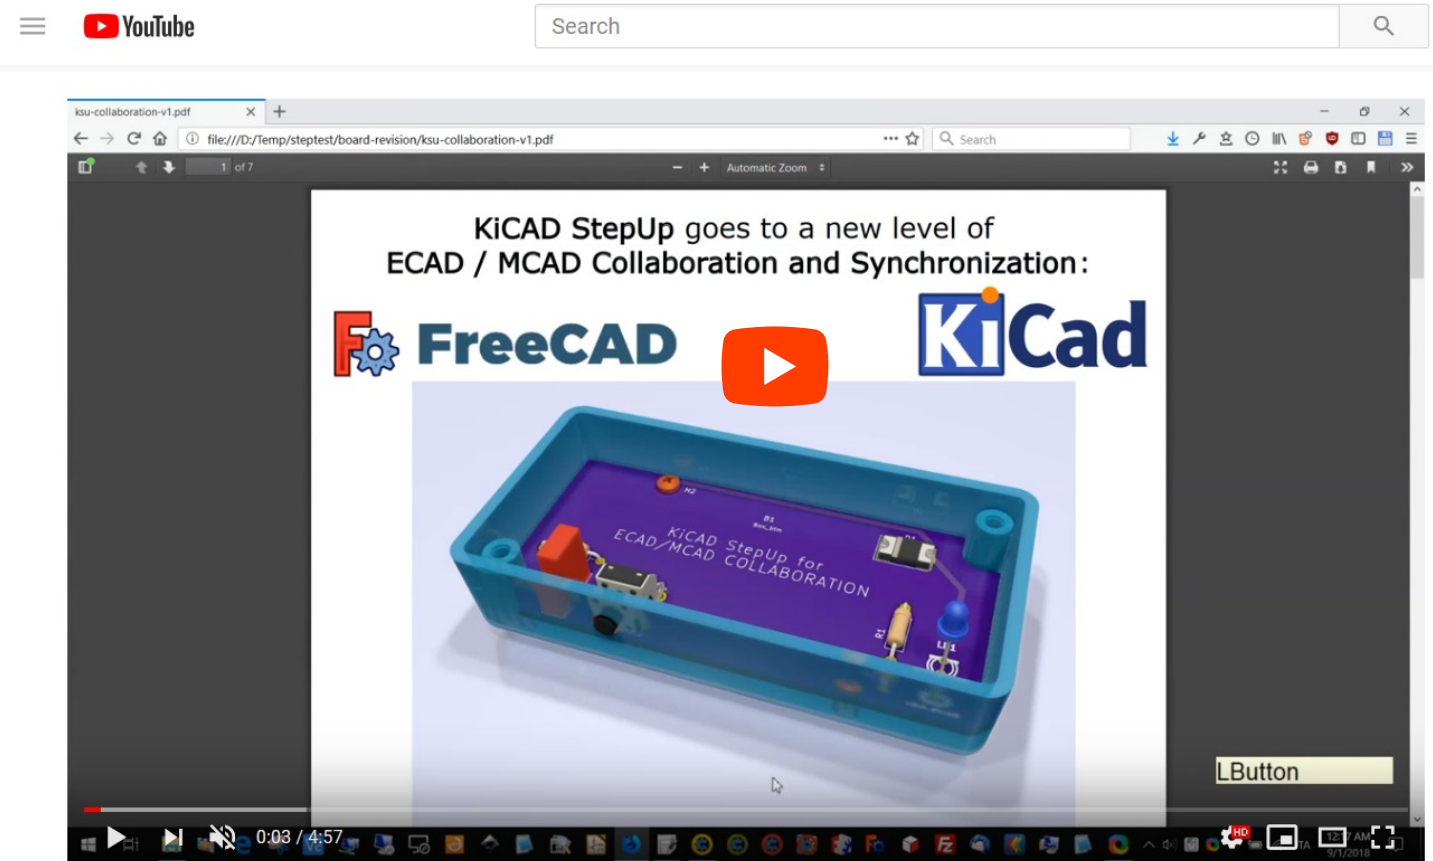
YouTube

Search

ksu-collaboration-v1.pdf

file:///D:/Temp/steptest/board-revision/ksu-collaboration-v1.pdf

Search

1 of 7

Automatic Zoom

KiCAD StepUp goes to a new level of
ECAD / MCAD Collaboration and Synchronization:

FreeCAD

KiCad

KiCAD StepUp for
ECAD/MCAD COLLABORATION

M2

R1

LED1

LButton

0:03 / 4:57

HD

9/1/2018